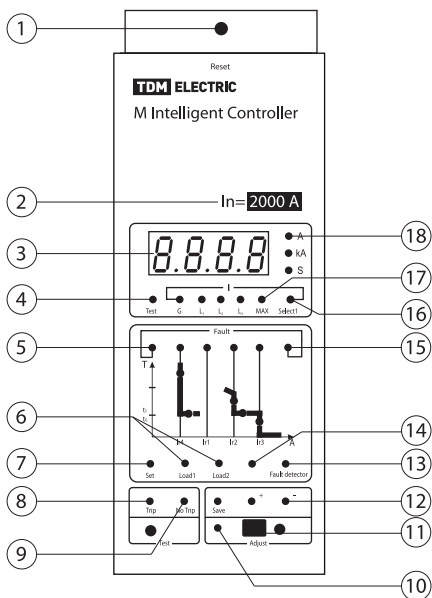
1

Reset

TDM ELECTRIC

M Intelligent Controller

2

In= 2000 A

3

8.8.8.8

A

kA

S

18

4

I

Test G $L_1$ $L_2$ $L_3$ MAX Select1

17

16

5

Fault

15

T

$t_1$

$t_2$

Ir Ir1 Ir2 Ir3 A

6

14

7

Set Load1 Load2 Fault detector

13

8

Trip No Trip

Test

Save + -

Adjust

12

11

9

10